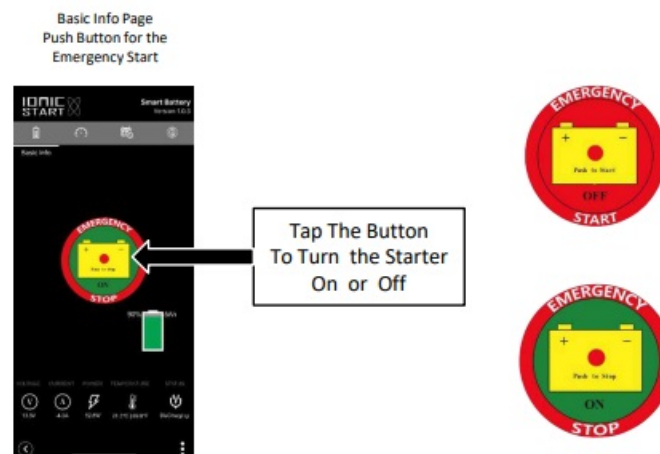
Basic Info Page
Push Button for the
Emergency Start

IONIC START

Smart Battery
Version 1.0.0

Basic Info

EMERGENCY
Push to Stop
ON
STOP

90%

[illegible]

VOLTAGE CURRENT POWER TEMPERATURE STATUS

13.5V -4.0A 53.9W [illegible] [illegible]

Tap The Button
To Turn the Starter
On or Off

EMERGENCY
+ −
Push to Start
OFF
START

EMERGENCY
+ −
Push to Stop
ON
STOP